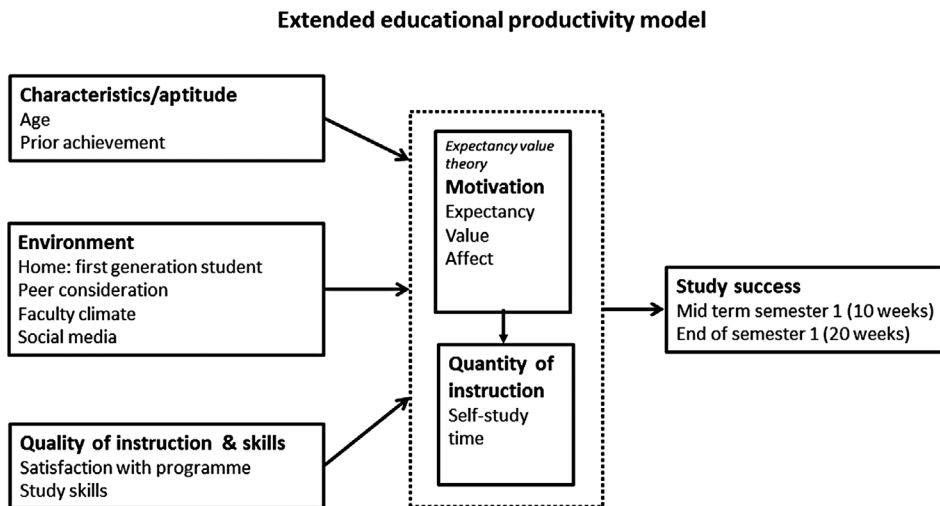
Extended educational productivity model

Characteristics/aptitude
Age
Prior achievement

Environment
Home: first generation student
Peer consideration
Faculty climate
Social media

Quality of instruction & skills
Satisfaction with programme
Study skills

Expectancy value theory
Motivation
Expectancy
Value
Affect

Quantity of instruction
Self-study time

Study success
Mid term semester 1 (10 weeks)
End of semester 1 (20 weeks)